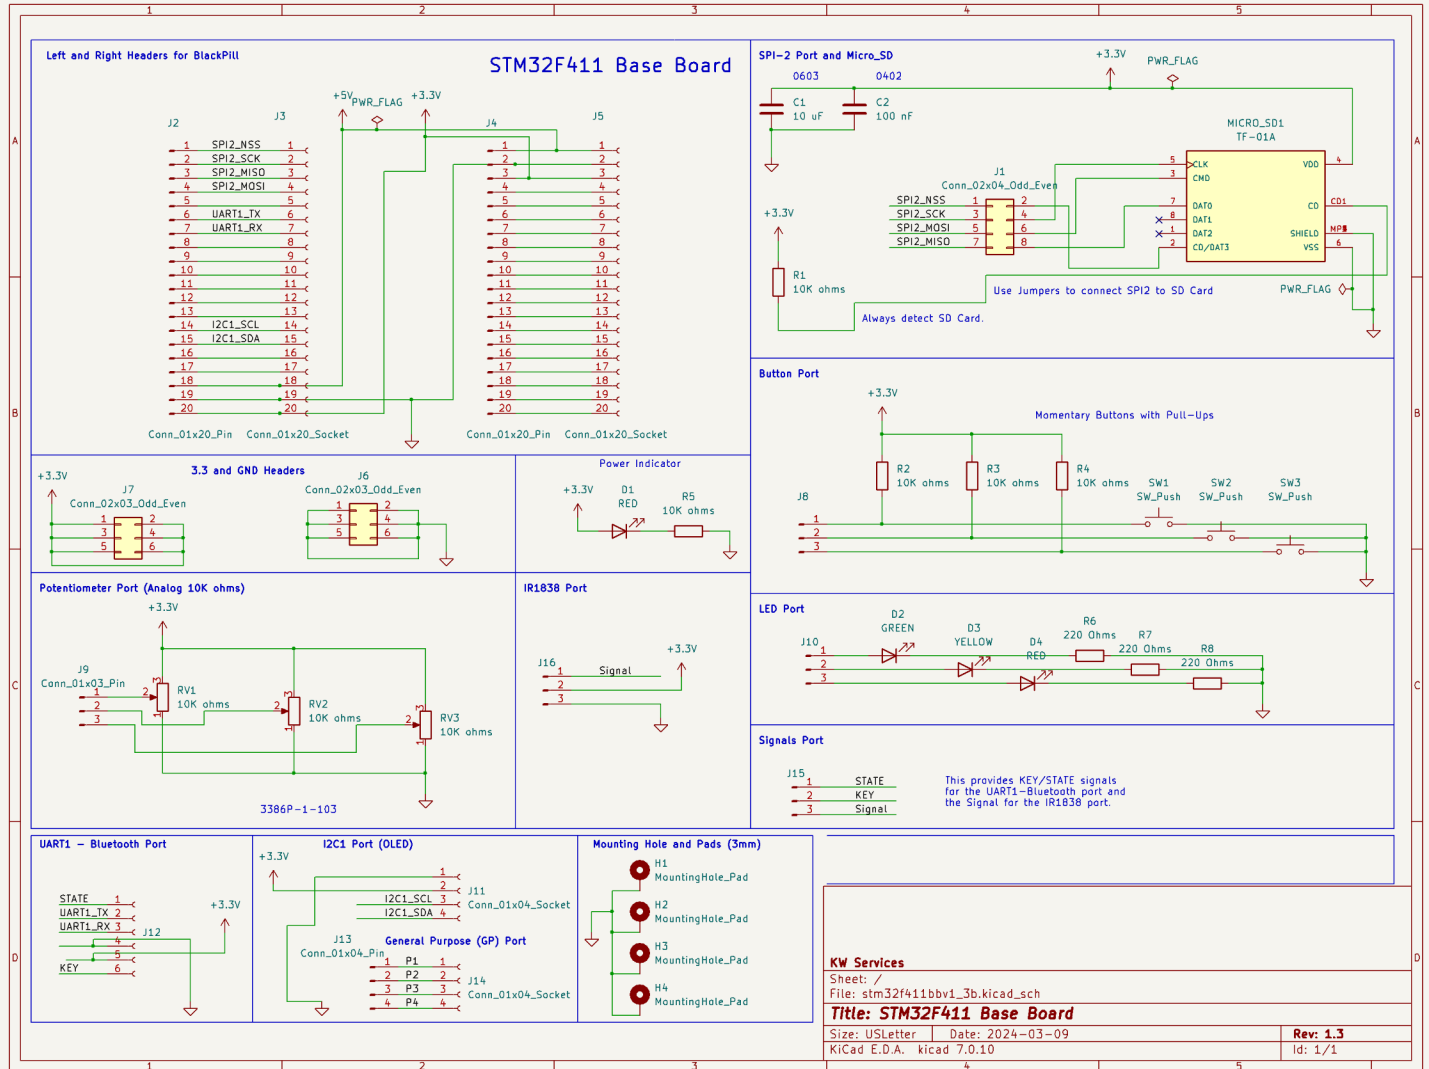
1 2 3 4 5

A B C D

Left and Right Headers for BlackPill

STM32F411 Base Board

+5V PWR_FLAG +3.3V

J2 J3 J4 J5

1 SPI2_NSS 1
2 SPI2_SCK 2
3 SPI2_MISO 3
4 SPI2_MOSI 4
5 5
6 UART1_TX 6
7 UART1_RX 7
8 8
9 9
10 10
11 11
12 12
13 13
14 I2C1_SCL 14
15 I2C1_SDA 15
16 16
17 17
18 18
19 19
20 20

Conn_01x20_Pin Conn_01x20_Socket Conn_01x20_Pin Conn_01x20_Socket

SPI-2 Port and Micro_SD

0603 0402
C1 10 uF
C2 100 nF
+3.3V PWR_FLAG
MICRO_SD1
TF-01A
J1
Conn_02x04_Odd_Even
SPI2_NSS 1 2
SPI2_SCK 3 4
SPI2_MOSI 5 6
SPI2_MISO 7 8
CLK VDD CMD DAT0 CD DAT1 DAT2 SHIELD CD/DAT3 VSS
CD1 MP1
+3.3V
R1
10K ohms
Use Jumpers to connect SPI2 to SD Card
PWR_FLAG
Always detect SD Card.

3.3 and GND Headers
+3.3V
J7
Conn_02x03_Odd_Even
J6
Conn_02x03_Odd_Even

Power Indicator
+3.3V D1 RED R5 10K ohms

Button Port
+3.3V
Momentary Buttons with Pull-Ups
R2 10K ohms R3 10K ohms R4 10K ohms SW1 SW_Push SW2 SW_Push SW3 SW_Push
J8

Potentiometer Port (Analog 10K ohms)
+3.3V
J9
Conn_01x03_Pin
RV1 10K ohms RV2 10K ohms RV3 10K ohms
3386P-1-103

IR1838 Port
J16
Signal
+3.3V

LED Port
D2 GREEN D3 YELLOW D4 RED
R6 220 Ohms R7 220 Ohms R8 220 Ohms
J10

Signals Port
J15
1 STATE
2 KEY
3 Signal
This provides KEY/STATE signals for the UART1-Bluetooth port and the Signal for the IR1838 port.

UART1 - Bluetooth Port
STATE 1
UART1_TX 2
UART1_RX 3
4
5
KEY 6
J12
+3.3V

I2C1 Port (OLED)
+3.3V
I2C1_SCL 3
I2C1_SDA 4
J11
Conn_01x04_Socket
J13
Conn_01x04_Pin
General Purpose (GP) Port
P1 P2 P3 P4
J14
Conn_01x04_Socket

Mounting Hole and Pads (3mm)
H1 MountingHole_Pad
H2 MountingHole_Pad
H3 MountingHole_Pad
H4 MountingHole_Pad

KW Services
Sheet: /
File: stm32f411bbv1_3b.kicad_sch
Title: STM32F411 Base Board
Size: USLetter Date: 2024-03-09 Rev: 1.3
KiCad E.D.A. kicad 7.0.10 Id: 1/1